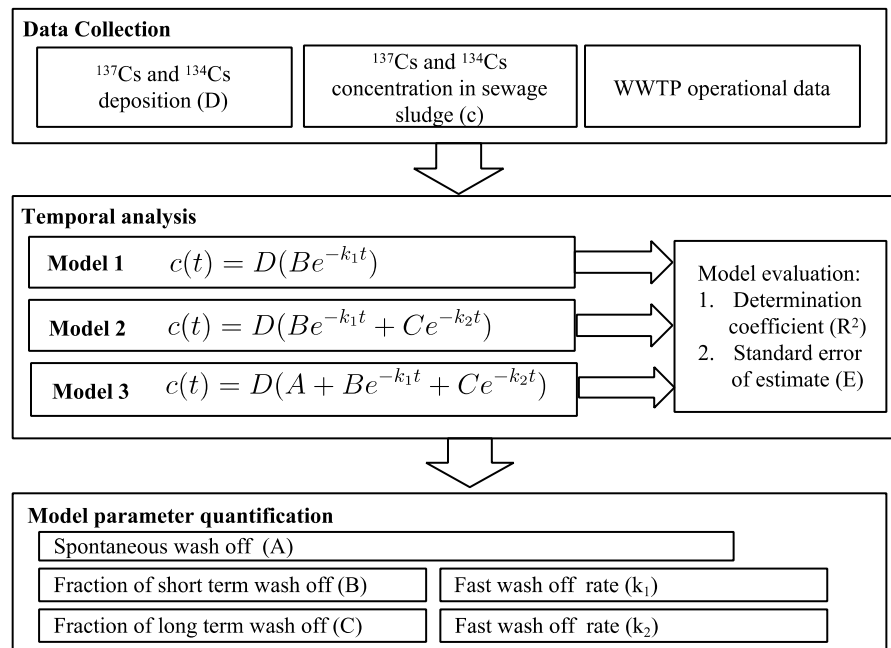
Data Collection

$^{137}$Cs and $^{134}$Cs deposition (D)

$^{137}$Cs and $^{134}$Cs concentration in sewage sludge (c)

WWTP operational data

Temporal analysis

Model 1 $c(t) = D(Be^{-k_1 t})$

Model 2 $c(t) = D(Be^{-k_1 t} + Ce^{-k_2 t})$

Model 3 $c(t) = D(A + Be^{-k_1 t} + Ce^{-k_2 t})$

Model evaluation:
1. Determination coefficient (R$^2$)
2. Standard error of estimate (E)

Model parameter quantification

Spontaneous wash off (A)

Fraction of short term wash off (B)

Fast wash off rate ($k_1$)

Fraction of long term wash off (C)

Fast wash off rate ($k_2$)